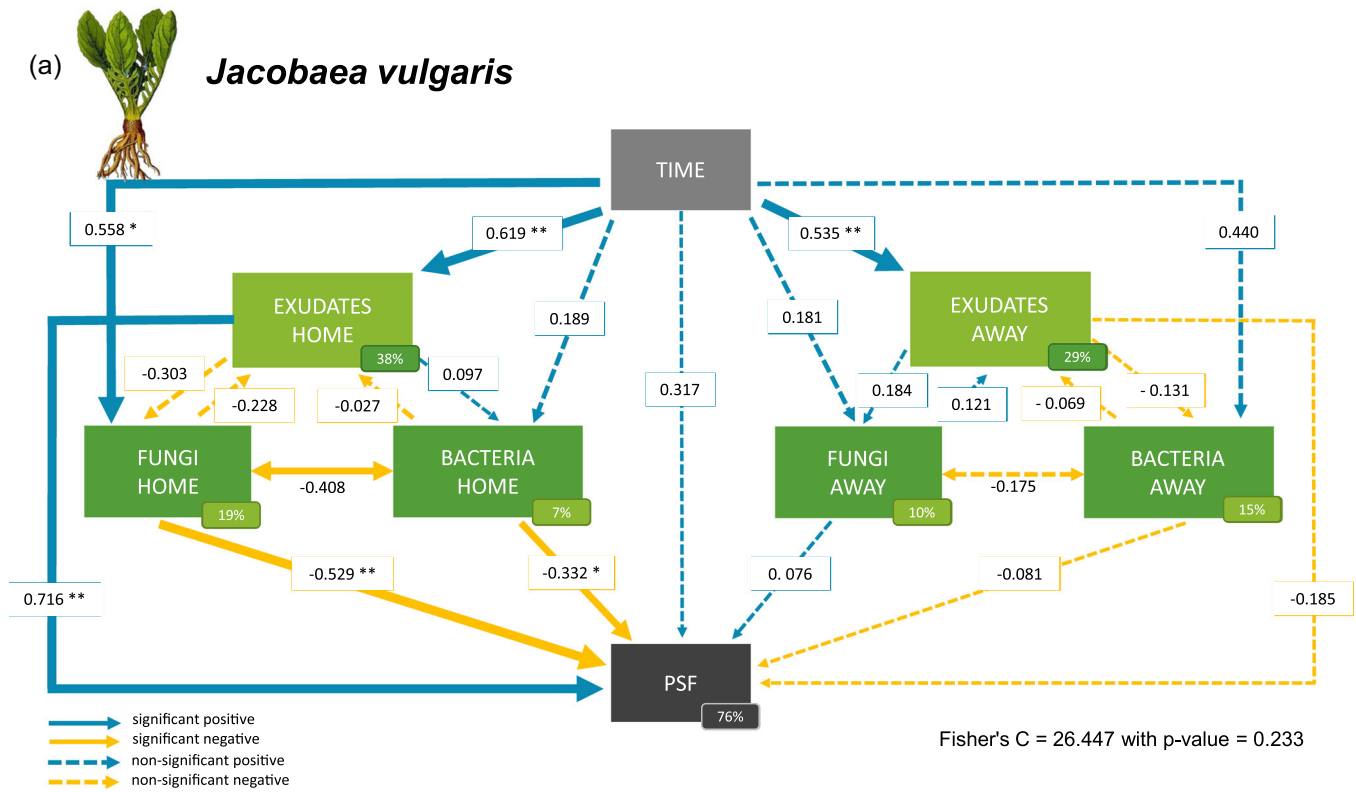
(a)

*Jacobaea vulgaris*

TIME

0.558 *

0.619 **

0.535 **

0.440

EXUDATES HOME

38%

0.189

0.181

EXUDATES AWAY

29%

-0.303

-0.228

-0.027

0.097

0.317

0.184

0.121

- 0.069

- 0.131

FUNGI HOME

19%

-0.408

BACTERIA HOME

7%

FUNGI AWAY

10%

-0.175

BACTERIA AWAY

15%

-0.529 **

-0.332 *

0. 076

-0.081

0.716 **

-0.185

PSF

76%

significant positive
significant negative
non-significant positive
non-significant negative

Fisher's C = 26.447 with p-value = 0.233